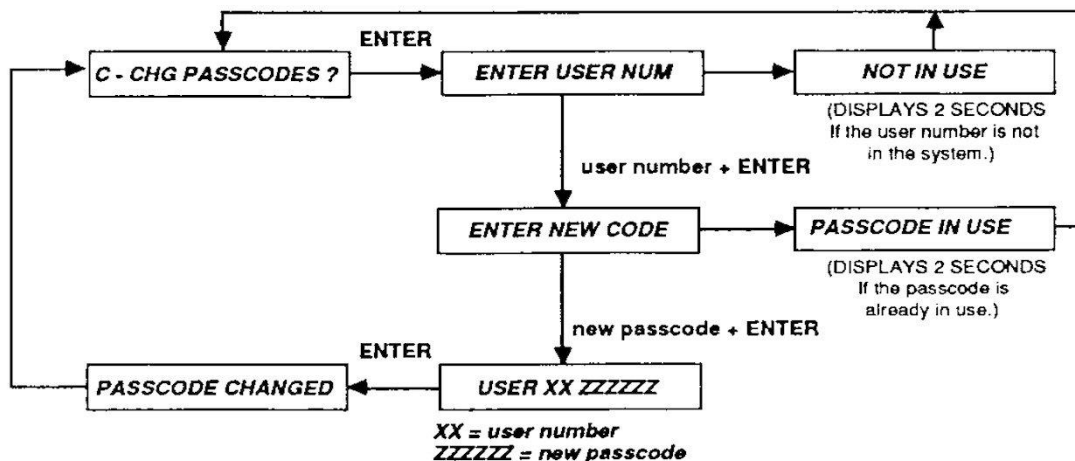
ENTER

C - CHG PASSCODES ?

ENTER USER NUM

NOT IN USE

(DISPLAYS 2 SECONDS If the user number is not in the system.)

user number + ENTER

ENTER NEW CODE

PASSCODE IN USE

(DISPLAYS 2 SECONDS If the passcode is already in use.)

new passcode + ENTER

ENTER

PASSCODE CHANGED

USER XX ZZZZZZ

XX = user number
ZZZZZZ = new passcode